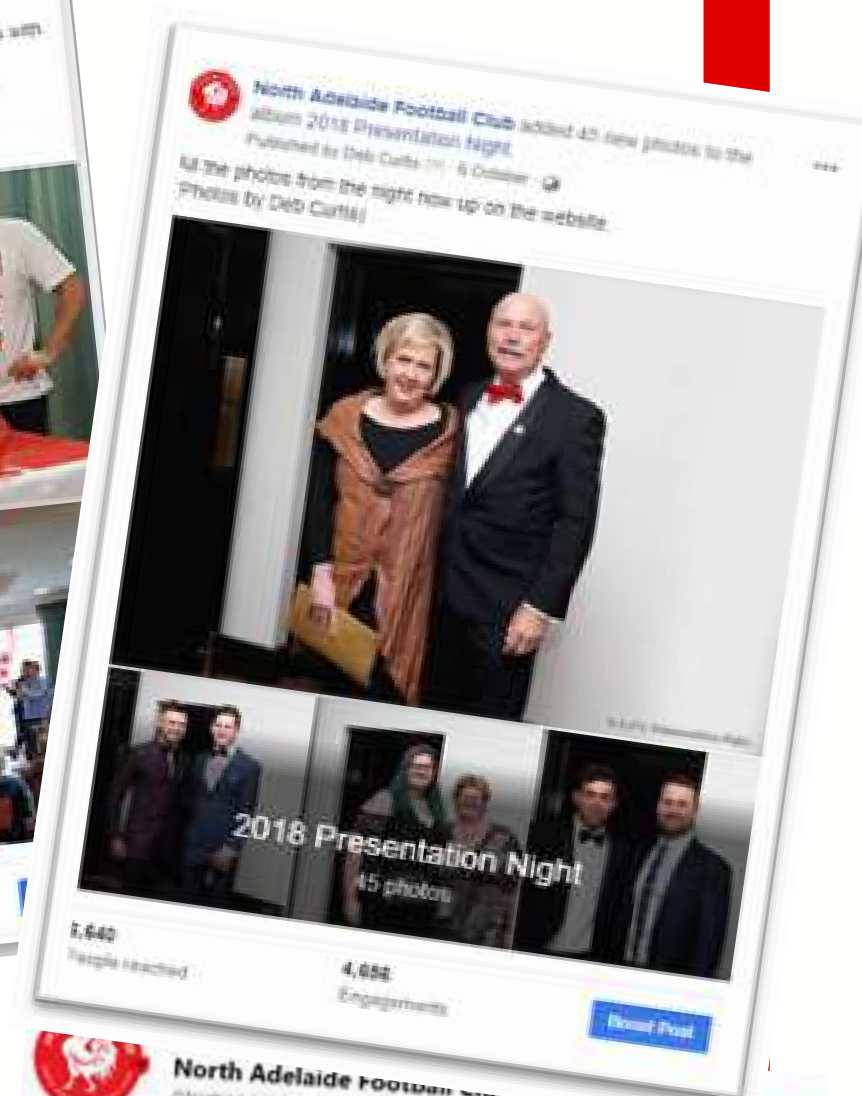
North Adelaide Football Club added 45 new photos to the album 2018 Presentation Night.
Published by Deb Curtis [?] · 6 October ·

All the photos from the night now up on the website.
Photos by Deb Curtis

2018 Presentation Night
45 photos

5,640
People reached

4,656
Engagements

Boost Post

North Adelaide Football Club